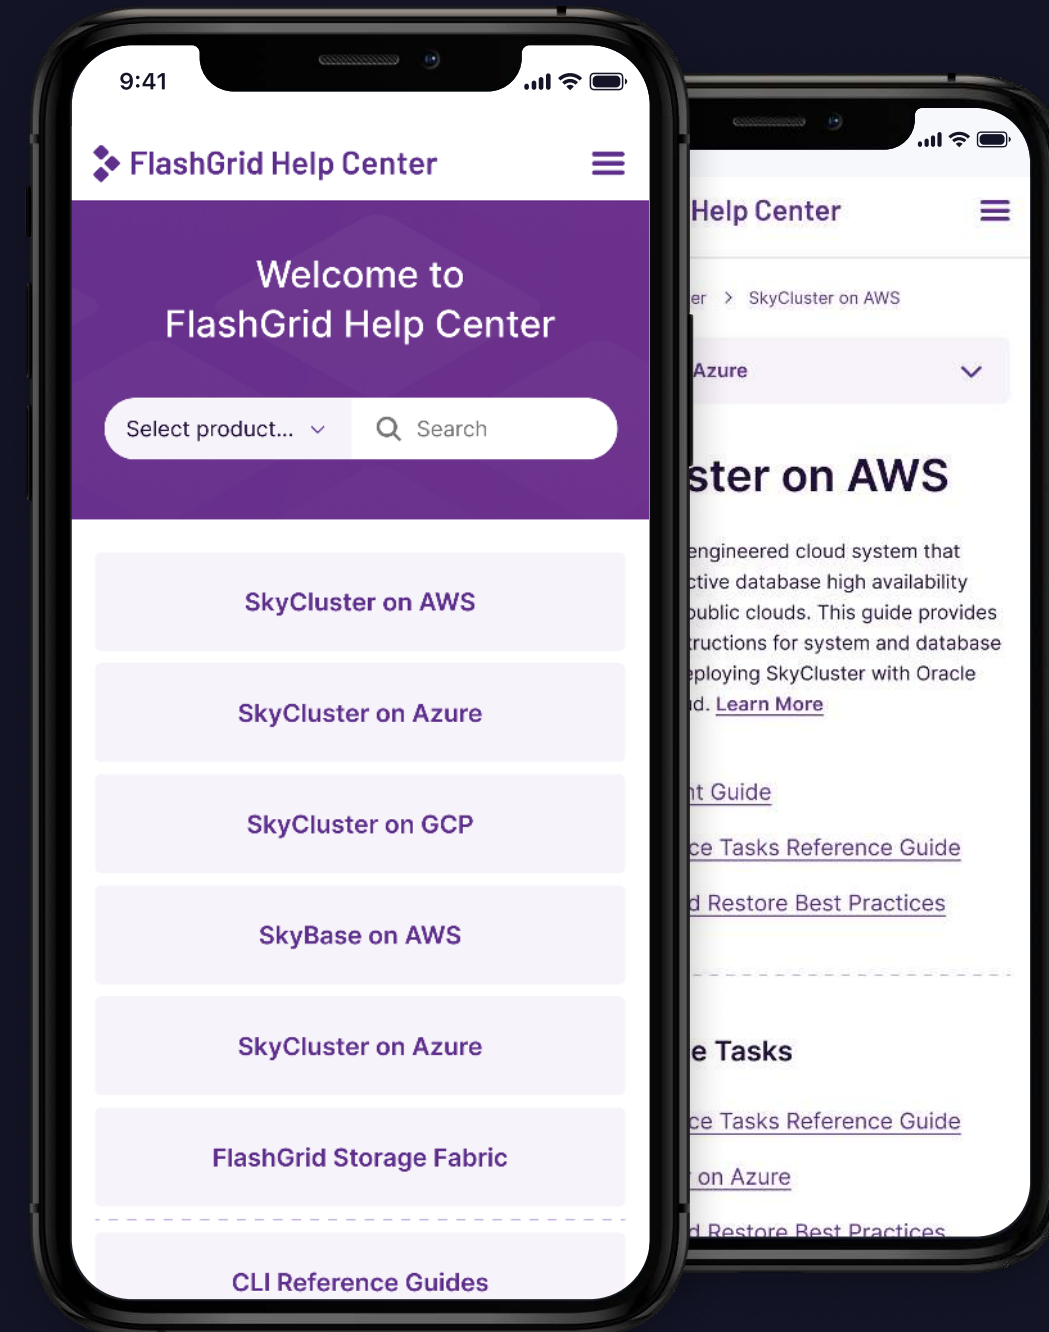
9:41

FlashGrid Help Center

Welcome to FlashGrid Help Center

Select product...

Search

SkyCluster on AWS

SkyCluster on Azure

SkyCluster on GCP

SkyBase on AWS

SkyCluster on Azure

FlashGrid Storage Fabric

CLI Reference Guides

Help Center

er > SkyCluster on AWS

Azure

ster on AWS

engineered cloud system that ctive database high availability public clouds. This guide provides tructions for system and database eploying SkyCluster with Oracle d. Learn More

nt Guide

ce Tasks Reference Guide

d Restore Best Practices

e Tasks

ce Tasks Reference Guide

on Azure

d Restore Best Practices